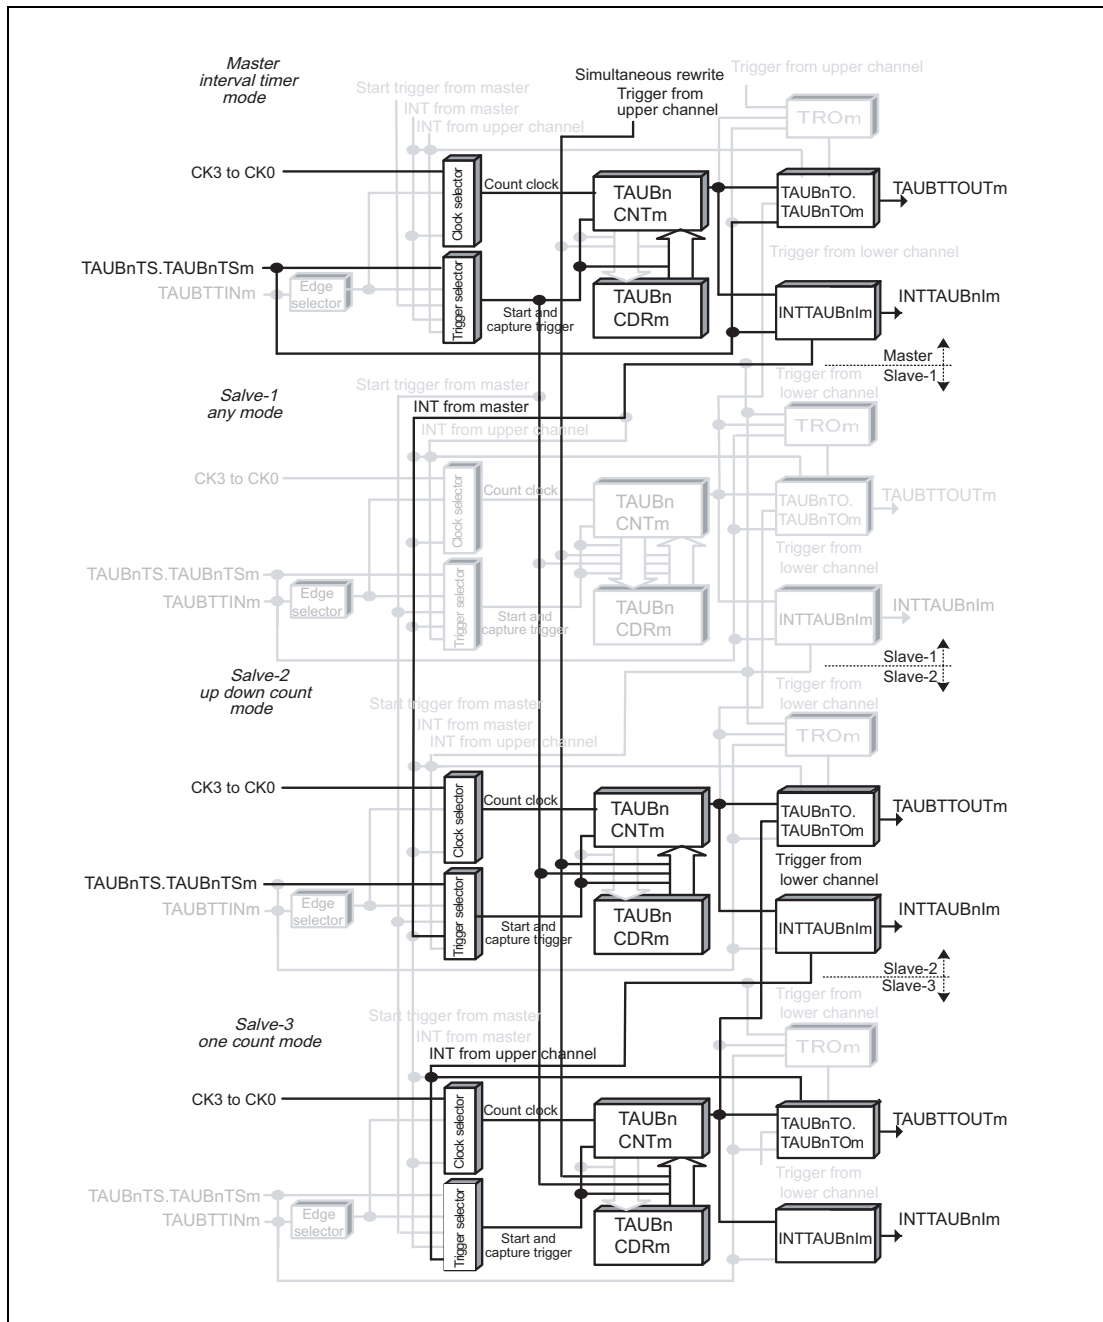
Master interval timer mode

Start trigger from master
INT from master
INT from upper channel

Simultaneous rewrite Trigger from upper channel

Trigger from upper channel

TROm

CK3 to CK0

Clock selector

Count clock

TAUBn CNTm

TAUBnTO. TAUBnTOm

TAUBTTOUTm

Trigger from lower channel

TAUBnTS.TAUBnTSm

TAUBTTINm

Edge selector

Trigger selector

Start and capture trigger

TAUBn CDRm

INTTAUBnIm

INTTAUBnIm

Master
Slave-1

Salve-1 any mode

Start trigger from master
INT from master
INT from upper channel

Trigger from lower channel

TROm

CK3 to CK0

Clock selector

Count clock

TAUBn CNTm

TAUBnTO. TAUBnTOm

TAUBTTOUTm

Trigger from lower channel

TAUBnTS.TAUBnTSm

TAUBTTINm

Edge selector

Trigger selector

Start and capture trigger

TAUBn CDRm

INTTAUBnIm

INTTAUBnIm

Slave-1
Slave-2

Salve-2 up down count mode

Start trigger from master
INT from master
INT from upper channel

Trigger from lower channel

TROm

CK3 to CK0

Clock selector

Count clock

TAUBn CNTm

TAUBnTO. TAUBnTOm

TAUBTTOUTm

Trigger from lower channel

TAUBnTS.TAUBnTSm

TAUBTTINm

Edge selector

Trigger selector

Start and capture trigger

TAUBn CDRm

INTTAUBnIm

INTTAUBnIm

Slave-2
Slave-3

Salve-3 one count mode

Start trigger from master
INT from master
INT from upper channel

Trigger from lower channel

TROm

CK3 to CK0

Clock selector

Count clock

TAUBn CNTm

TAUBnTO. TAUBnTOm

TAUBTTOUTm

Trigger from lower channel

TAUBnTS.TAUBnTSm

TAUBTTINm

Edge selector

Trigger selector

Start and capture trigger

TAUBn CDRm

INTTAUBnIm

INTTAUBnIm